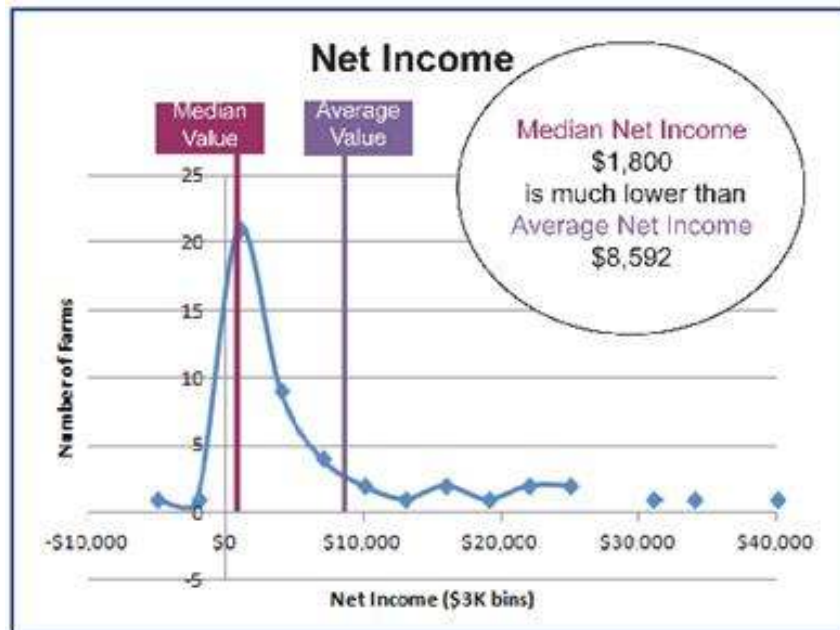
Net Income

Median Value

Average Value

Median Net Income
$1,800
is much lower than
Average Net Income
$8,592

Number of Farms

25
20
15
10
5
0
-5

-$10,000
$0
$10,000
$20,000
$30,000
$40,000

Net Income ($3K bins)